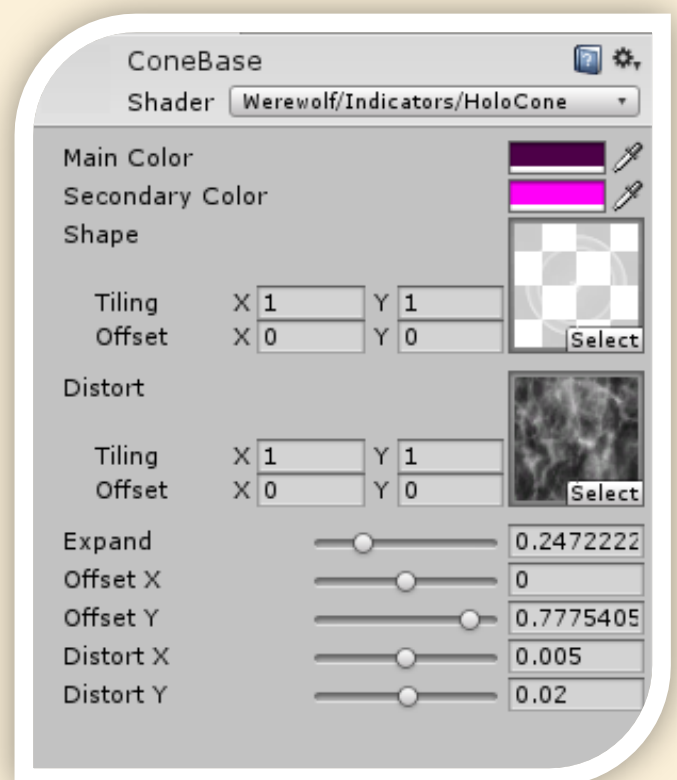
ConeBase
Shader Werewolf/Indicators/HoloCone

Main Color
Secondary Color
Shape

Tiling X 1 Y 1
Offset X 0 Y 0
Select

Distort

Tiling X 1 Y 1
Offset X 0 Y 0
Select

Expand 0.2472222
Offset X 0
Offset Y 0.7775405
Distort X 0.005
Distort Y 0.02